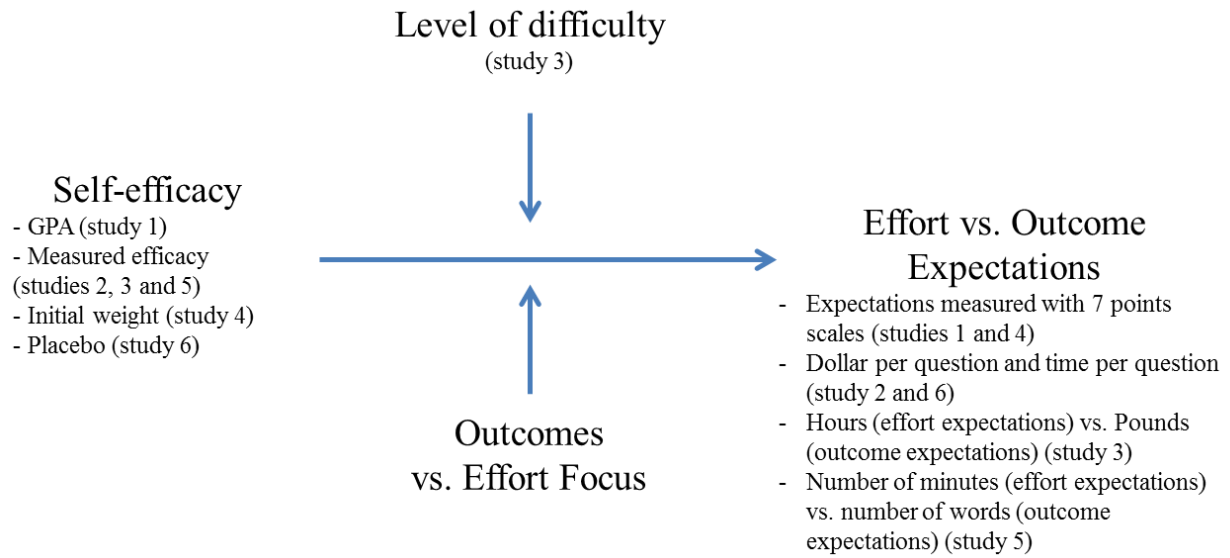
Level of difficulty
(study 3)

Self-efficacy
- GPA (study 1)
- Measured efficacy (studies 2, 3 and 5)
- Initial weight (study 4)
- Placebo (study 6)

Effort vs. Outcome Expectations
- Expectations measured with 7 points scales (studies 1 and 4)
- Dollar per question and time per question (study 2 and 6)
- Hours (effort expectations) vs. Pounds (outcome expectations) (study 3)
- Number of minutes (effort expectations) vs. number of words (outcome expectations) (study 5)

Outcomes vs. Effort Focus